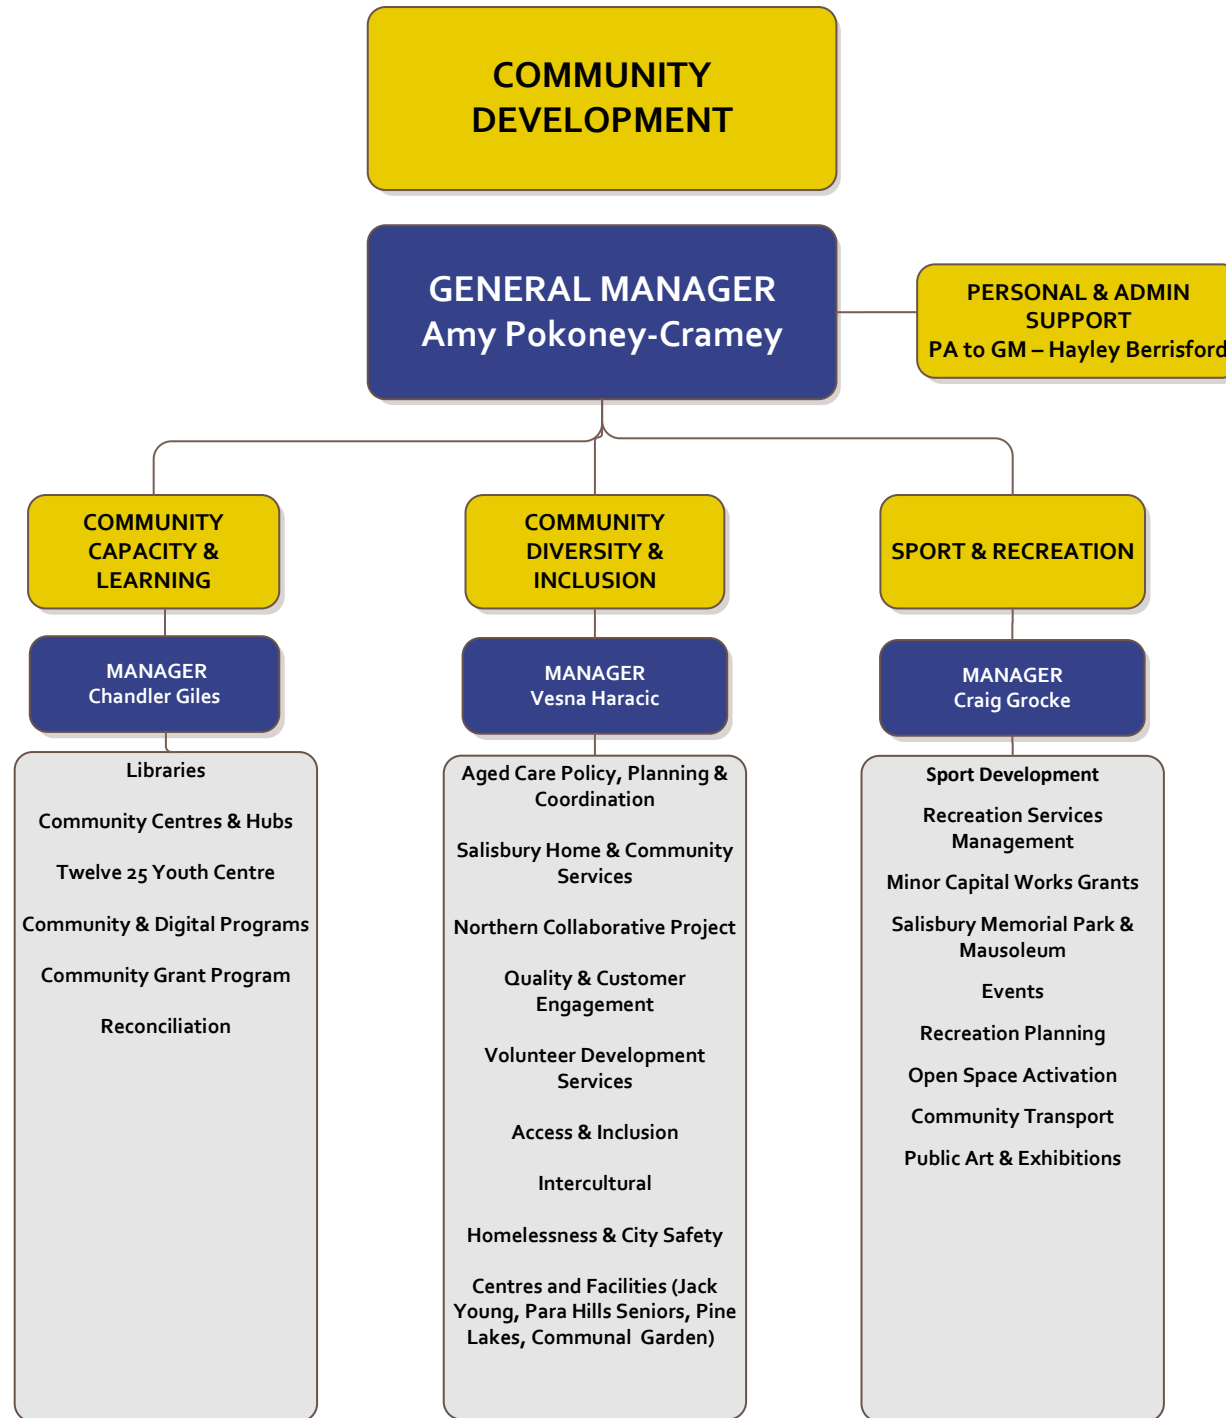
COMMUNITY DEVELOPMENT

GENERAL MANAGER
Amy Pokoney-Cramey

PERSONAL & ADMIN SUPPORT
PA to GM – Hayley Berrisford

COMMUNITY CAPACITY & LEARNING

MANAGER
Chandler Giles

Libraries

Community Centres & Hubs

Twelve 25 Youth Centre

Community & Digital Programs

Community Grant Program

Reconciliation

COMMUNITY DIVERSITY & INCLUSION

MANAGER
Vesna Haracic

Aged Care Policy, Planning & Coordination

Salisbury Home & Community Services

Northern Collaborative Project

Quality & Customer Engagement

Volunteer Development Services

Access & Inclusion

Intercultural

Homelessness & City Safety

Centres and Facilities (Jack Young, Para Hills Seniors, Pine Lakes, Communal Garden)

SPORT & RECREATION

MANAGER
Craig Grocke

Sport Development

Recreation Services Management

Minor Capital Works Grants

Salisbury Memorial Park & Mausoleum

Events

Recreation Planning

Open Space Activation

Community Transport

Public Art & Exhibitions